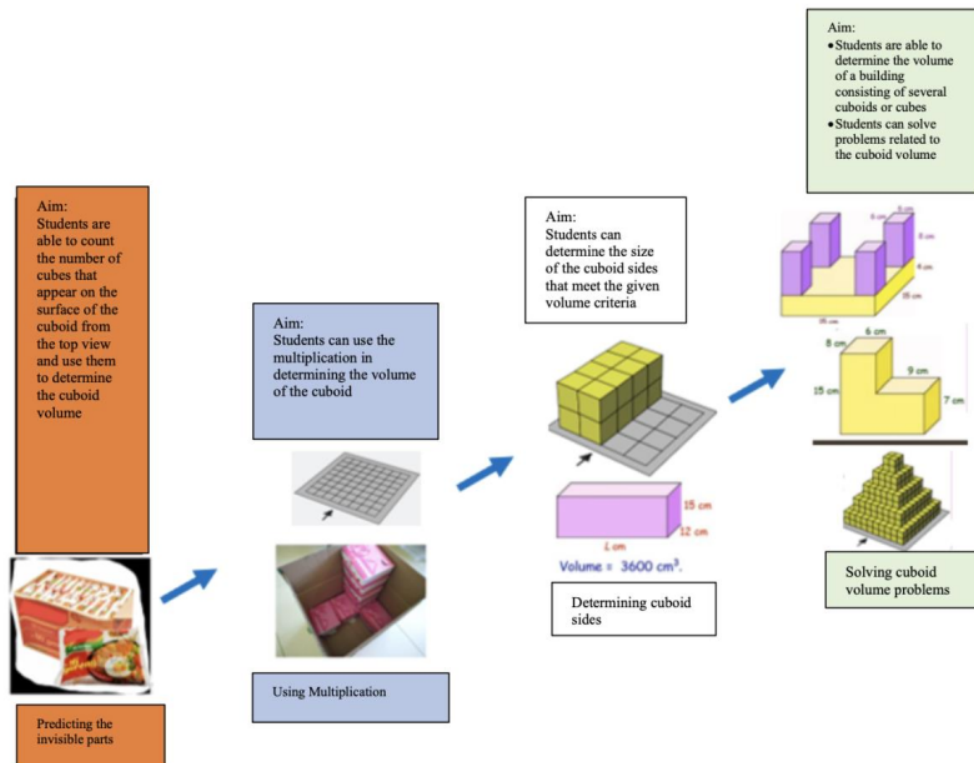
Aim:
Students are able to count the number of cubes that appear on the surface of the cuboid from the top view and use them to determine the cuboid volume

Predicting the invisible parts

Aim:
Students can use the multiplication in determining the volume of the cuboid

Using Multiplication

Aim:
Students can determine the size of the cuboid sides that meet the given volume criteria

15 cm
12 cm
L cm
Volume = 3600 cm$^3$.

Determining cuboid sides

Aim:
• Students are able to determine the volume of a building consisting of several cuboids or cubes
• Students can solve problems related to the cuboid volume

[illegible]

6 cm
8 cm
15 cm
9 cm
7 cm

Solving cuboid volume problems